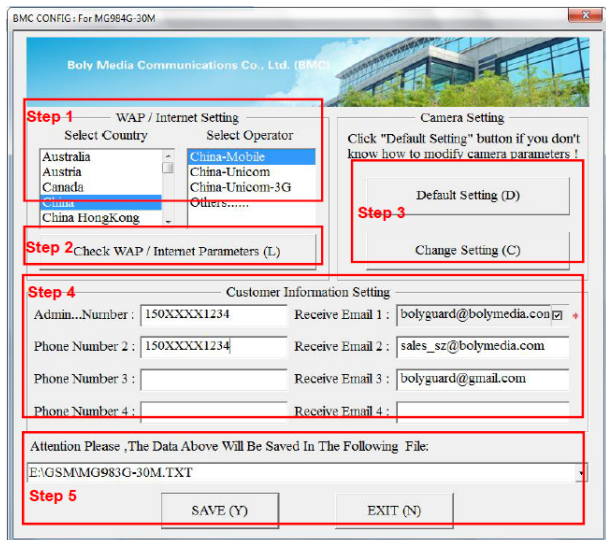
BMC CONFIG : For MG984G-30M

Boly Media Communications Co., Ltd. (BMC)

Step 1
WAP / Internet Setting
Select Country
Australia
Austria
Canada
China
China HongKong
Select Operator
China-Mobile
China-Unicom
China-Unicom-3G
Others......

Step 2
Check WAP / Internet Parameters (L)

Camera Setting
Click "Default Setting" button if you don't know how to modify camera parameters !

Default Setting (D)
Step 3
Change Setting (C)

Step 4
Customer Information Setting
Admin...Number : 150XXXX1234
Receive Email 1 : bolyguard@bolymedia.com
Phone Number 2 : 150XXXX1234
Receive Email 2 : sales_sz@bolymedia.com
Phone Number 3 :
Receive Email 3 : bolyguard@gmail.com
Phone Number 4 :
Receive Email 4 :

Attention Please ,The Data Above Will Be Saved In The Following File:
E:\GSM\MG983G-30M.TXT
Step 5
SAVE (Y)
EXIT (N)